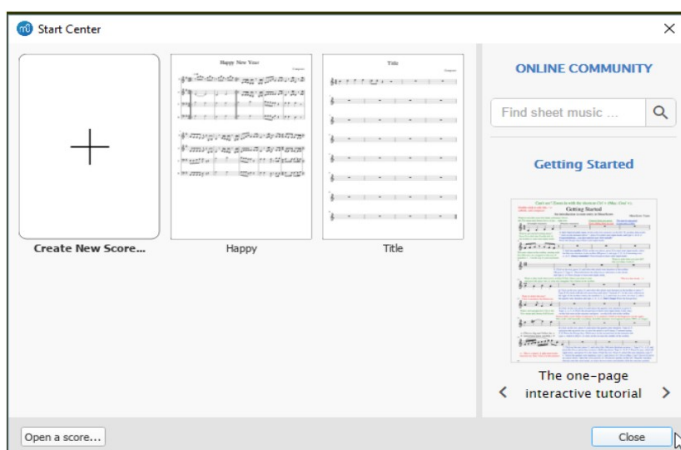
Start Center

Create New Score...

Happy New Year

Happy

Title

Title

ONLINE COMMUNITY

Find sheet music ...

Getting Started

Getting Started

The one-page interactive tutorial

Open a score...

Close